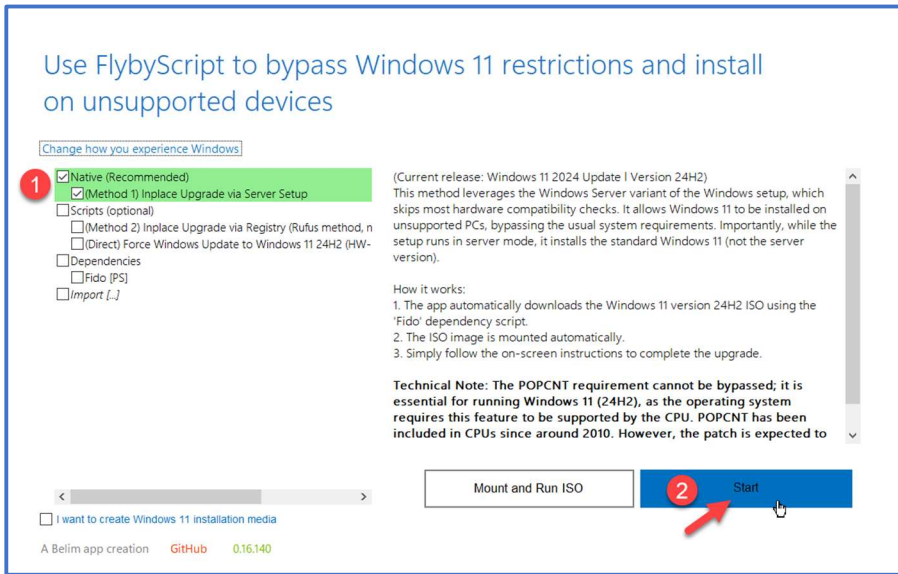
Use FlybyScript to bypass Windows 11 restrictions and install on unsupported devices

Change how you experience Windows

1

Native (Recommended)
(Method 1) Inplace Upgrade via Server Setup
Scripts (optional)
(Method 2) Inplace Upgrade via Registry (Rufus method, n
(Direct) Force Windows Update to Windows 11 24H2 (HW-
Dependencies
Fido [PS]
Import [...]

(Current release: Windows 11 2024 Update l Version 24H2)
This method leverages the Windows Server variant of the Windows setup, which skips most hardware compatibility checks. It allows Windows 11 to be installed on unsupported PCs, bypassing the usual system requirements. Importantly, while the setup runs in server mode, it installs the standard Windows 11 (not the server version).

How it works:
1. The app automatically downloads the Windows 11 version 24H2 ISO using the 'Fido' dependency script.
2. The ISO image is mounted automatically.
3. Simply follow the on-screen instructions to complete the upgrade.

**Technical Note: The POPCNT requirement cannot be bypassed; it is essential for running Windows 11 (24H2), as the operating system requires this feature to be supported by the CPU. POPCNT has been included in CPUs since around 2010. However, the patch is expected to**

Mount and Run ISO

2

Start

I want to create Windows 11 installation media

A Belim app creation GitHub 0.16.140